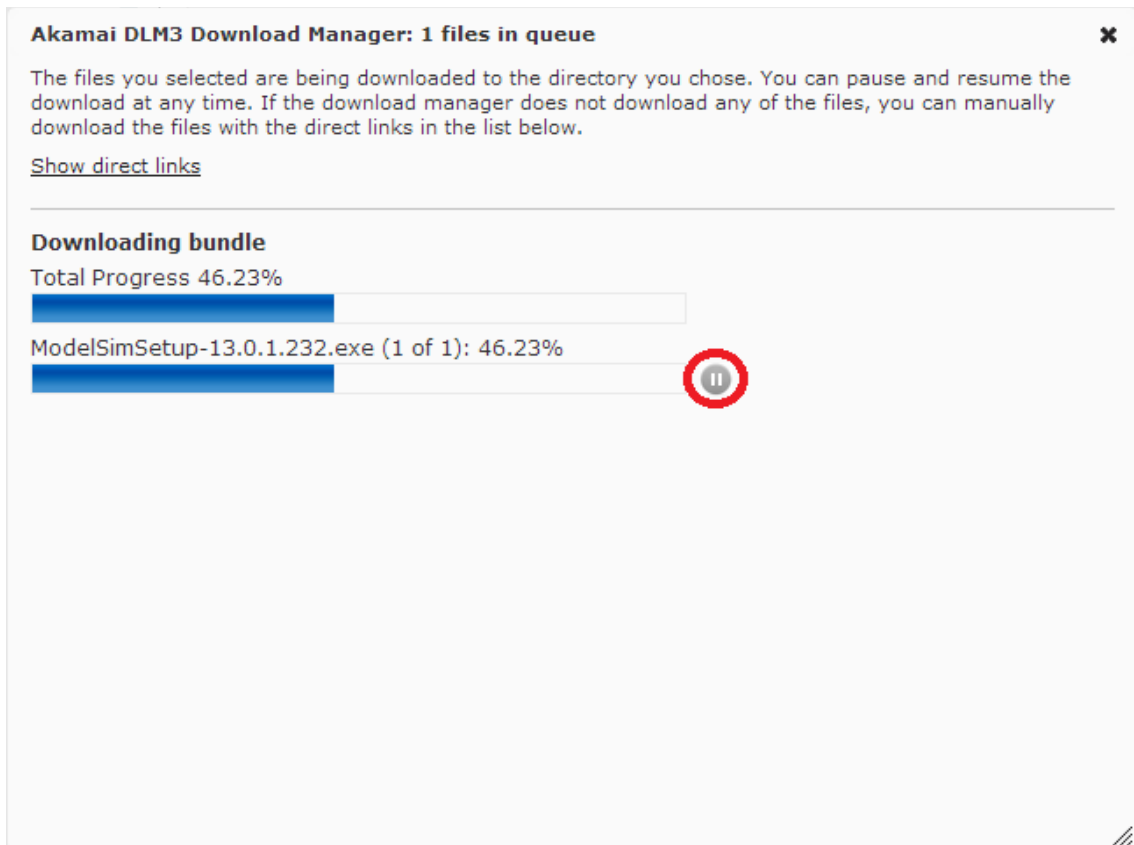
Akamai DLM3 Download Manager: 1 files in queue

The files you selected are being downloaded to the directory you chose. You can pause and resume the download at any time. If the download manager does not download any of the files, you can manually download the files with the direct links in the list below.

Show direct links

Downloading bundle

Total Progress 46.23%

ModelSimSetup-13.0.1.232.exe (1 of 1): 46.23%